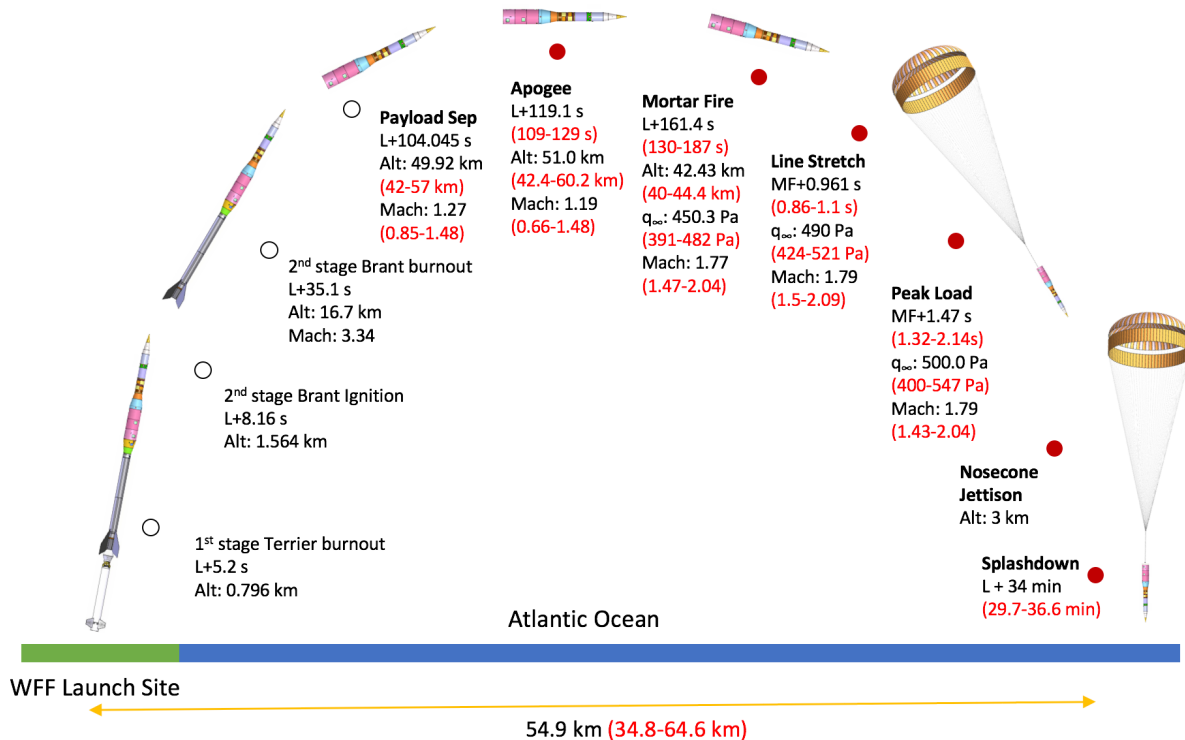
Apogee
L+119.1 s
(109-129 s)
Alt: 51.0 km
(42.4-60.2 km)
Mach: 1.19
(0.66-1.48)

Payload Sep
L+104.045 s
Alt: 49.92 km
(42-57 km)
Mach: 1.27
(0.85-1.48)

Mortar Fire
L+161.4 s
(130-187 s)
Alt: 42.43 km
(40-44.4 km)
$q_\infty$: 450.3 Pa
(391-482 Pa)
Mach: 1.77
(1.47-2.04)

Line Stretch
MF+0.961 s
(0.86-1.1 s)
$q_\infty$: 490 Pa
(424-521 Pa)
Mach: 1.79
(1.5-2.09)

2$^{nd}$ stage Brant burnout
L+35.1 s
Alt: 16.7 km
Mach: 3.34

Peak Load
MF+1.47 s
(1.32-2.14s)
$q_\infty$: 500.0 Pa
(400-547 Pa)
Mach: 1.79
(1.43-2.04)

2$^{nd}$ stage Brant Ignition
L+8.16 s
Alt: 1.564 km

Nosecone Jettison
Alt: 3 km

1$^{st}$ stage Terrier burnout
L+5.2 s
Alt: 0.796 km

Splashdown
L + 34 min
(29.7-36.6 min)

Atlantic Ocean

WFF Launch Site

54.9 km (34.8-64.6 km)